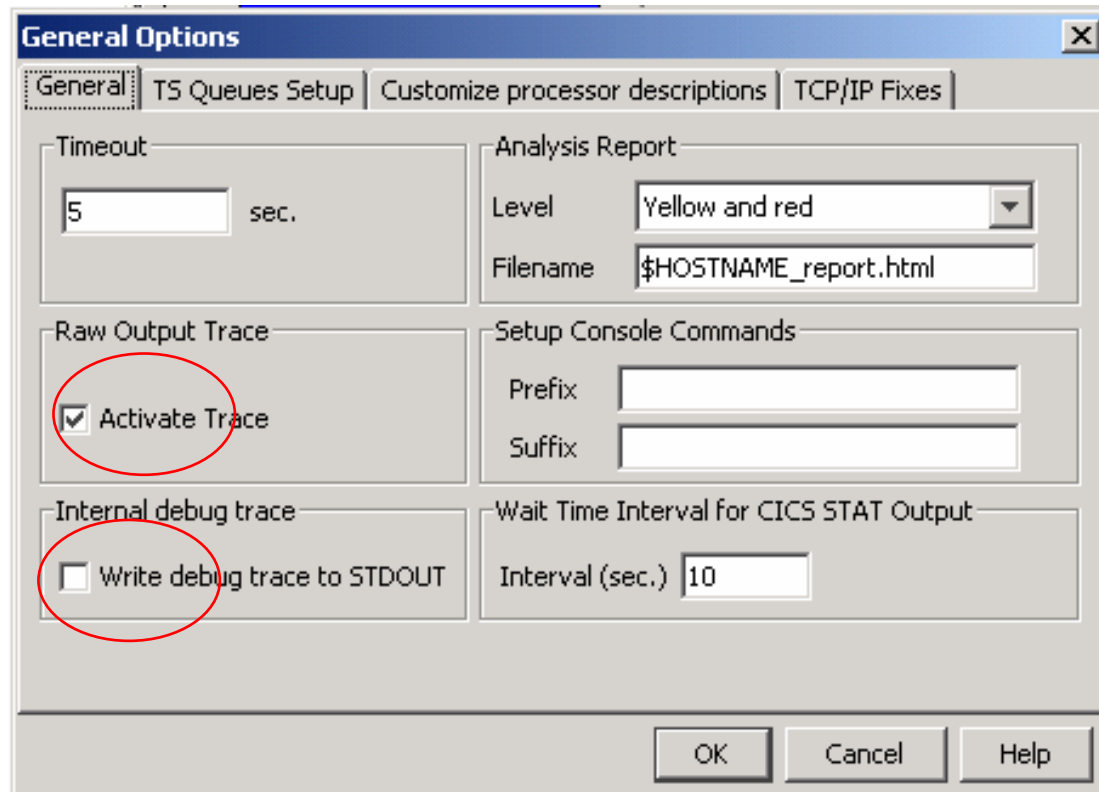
General Options

General | TS Queues Setup | Customize processor descriptions | TCP/IP Fixes

Timeout
5 sec.

Analysis Report
Level Yellow and red
Filename $HOSTNAME_report.html

Raw Output Trace
Activate Trace

Setup Console Commands
Prefix
Suffix

Internal debug trace
Write debug trace to STDOUT

Wait Time Interval for CICS STAT Output
Interval (sec.) 10

OK
Cancel
Help